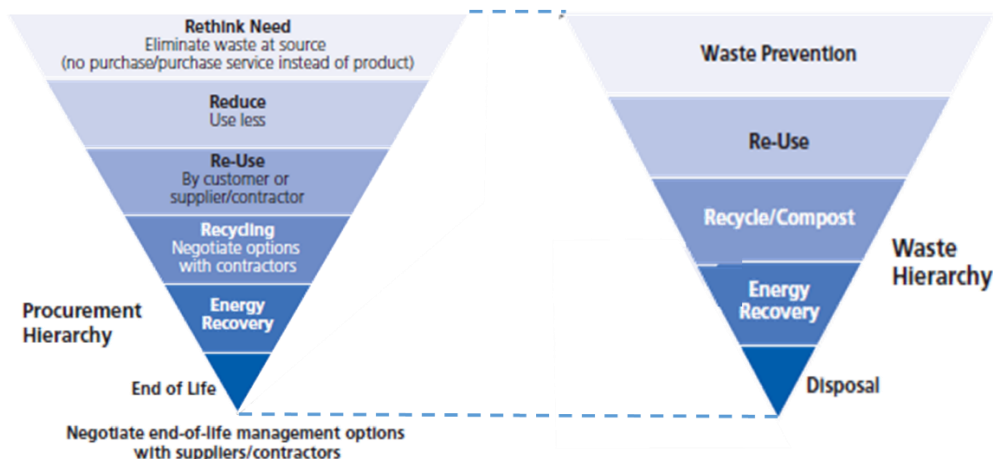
Rethink Need
Eliminate waste at source
(no purchase/purchase service instead of product)

Reduce
Use less

Re-Use
By customer or supplier/contractor

Recycling
Negotiate options with contractors

Energy Recovery

End of Life

Procurement Hierarchy

Negotiate end-of-life management options with suppliers/contractors

Waste Prevention

Re-Use

Recycle/Compost

Energy Recovery

Disposal

Waste Hierarchy